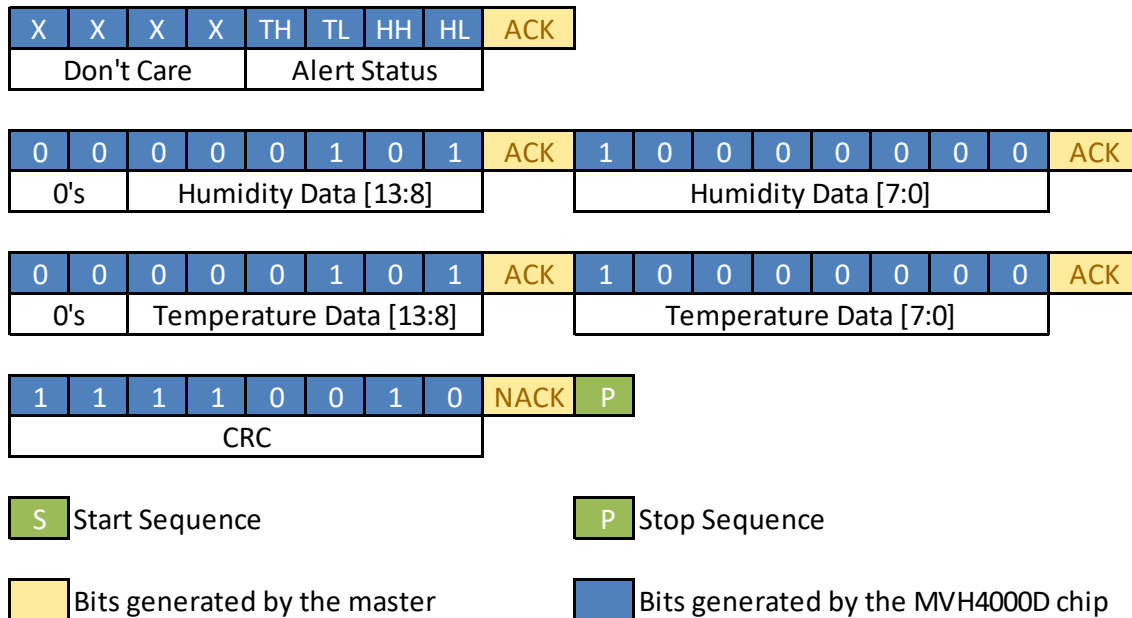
| X | X | X | X | TH | TL | HH | HL | ACK |
|---|---|---|---|---|---|---|---|---|
| Don't Care | | | | Alert Status | | | | |

| 0 | 0 | 0 | 0 | 0 | 1 | 0 | 1 | ACK | 1 | 0 | 0 | 0 | 0 | 0 | 0 | 0 | ACK |
|---|---|---|---|---|---|---|---|---|---|---|---|---|---|---|---|---|---|
| 0's | | Humidity Data [13:8] | | | | | | | Humidity Data [7:0] | | | | | | | | |

| 0 | 0 | 0 | 0 | 0 | 1 | 0 | 1 | ACK | 1 | 0 | 0 | 0 | 0 | 0 | 0 | 0 | ACK |
|---|---|---|---|---|---|---|---|---|---|---|---|---|---|---|---|---|---|
| 0's | | Temperature Data [13:8] | | | | | | | Temperature Data [7:0] | | | | | | | | |

| 1 | 1 | 1 | 1 | 0 | 0 | 1 | 0 | NACK | P |
|---|---|---|---|---|---|---|---|---|---|
| CRC | | | | | | | | | |

S Start Sequence

P Stop Sequence

Bits generated by the master

Bits generated by the MVH4000D chip